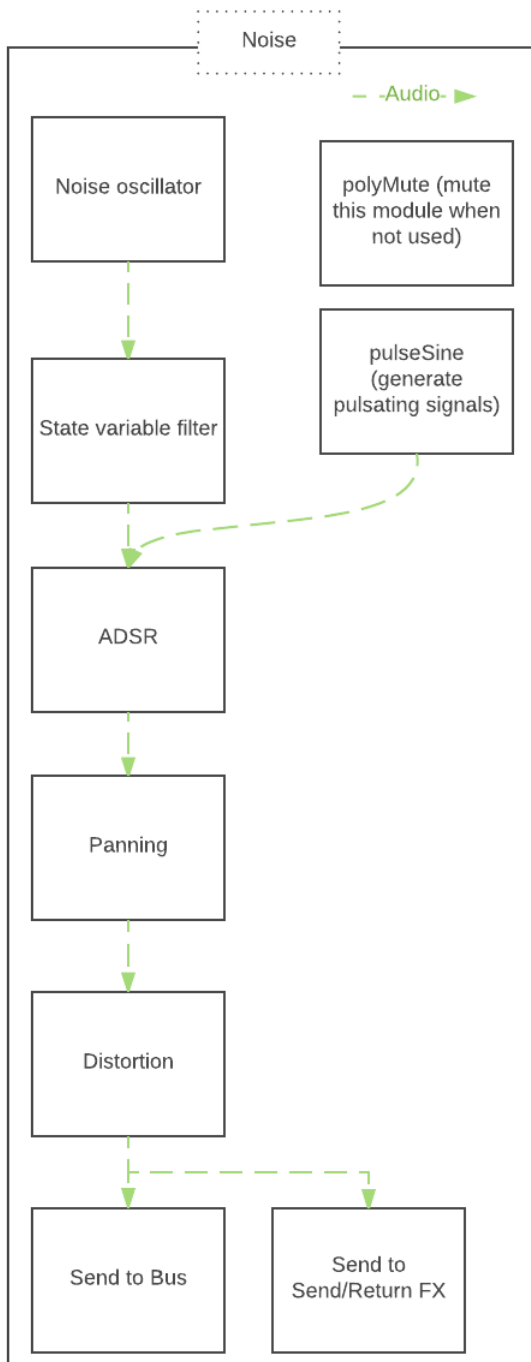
Noise

-Audio-

Noise oscillator

polyMute (mute this module when not used)

pulseSine (generate pulsating signals)

State variable filter

ADSR

Panning

Distortion

Send to Bus

Send to Send/Return FX